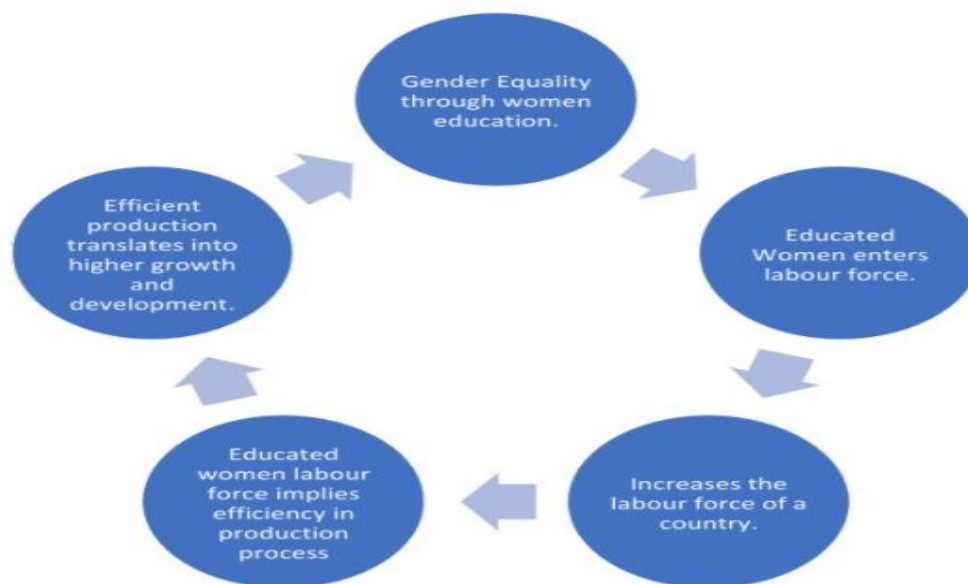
Gender Equality through women education.

Educated Women enters labour force.

Increases the labour force of a country.

Educated women labour force implies efficiency in production process

Efficient production translates into higher growth and development.